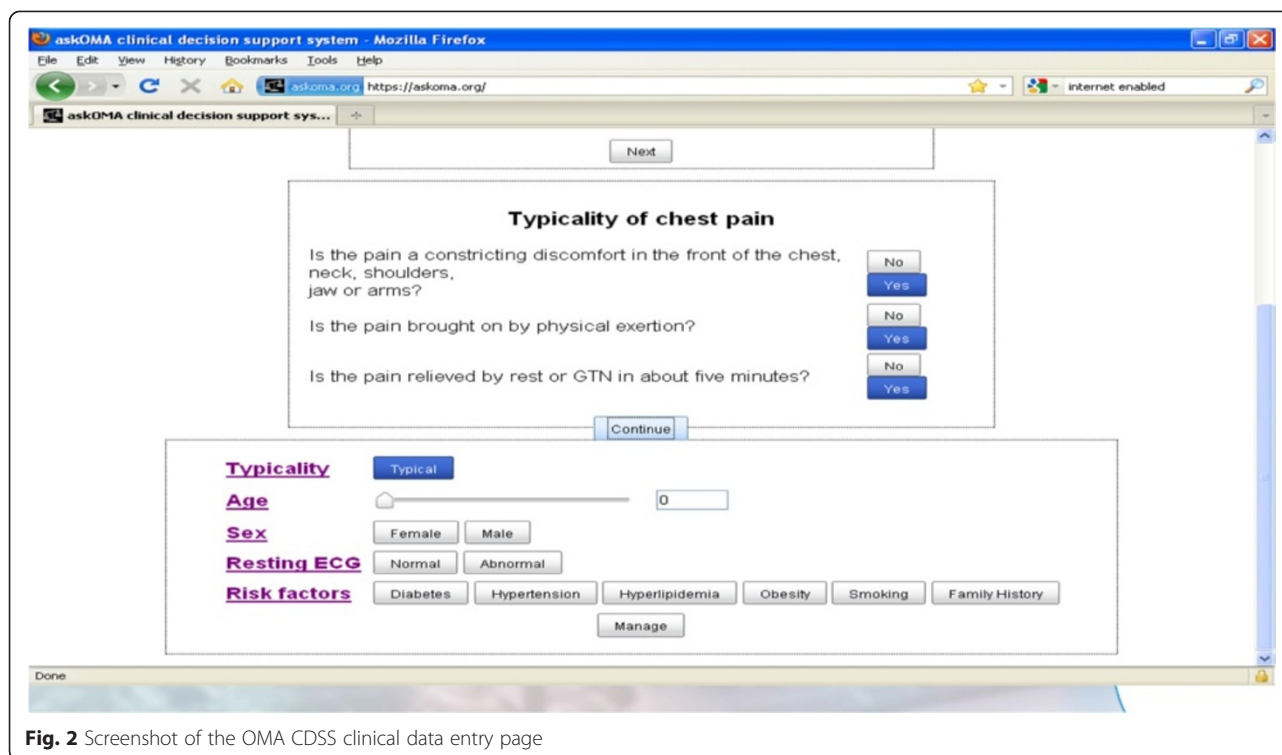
askOMA clinical decision support system - Mozilla Firefox

File Edit View History Bookmarks Tools Help

askoma.org https://askoma.org/

internet enabled

askOMA clinical decision support sys...

Next

Typicality of chest pain

Is the pain a constricting discomfort in the front of the chest, neck, shoulders, jaw or arms?

No

Yes

Is the pain brought on by physical exertion?

No

Yes

Is the pain relieved by rest or GTN in about five minutes?

No

Yes

Continue

Typicality

Typical

Age

0

Sex

Female

Male

Resting ECG

Normal

Abnormal

Risk factors

Diabetes

Hypertension

Hyperlipidemia

Obesity

Smoking

Family History

Manage

Done

**Fig. 2** Screenshot of the OMA CDSS clinical data entry page